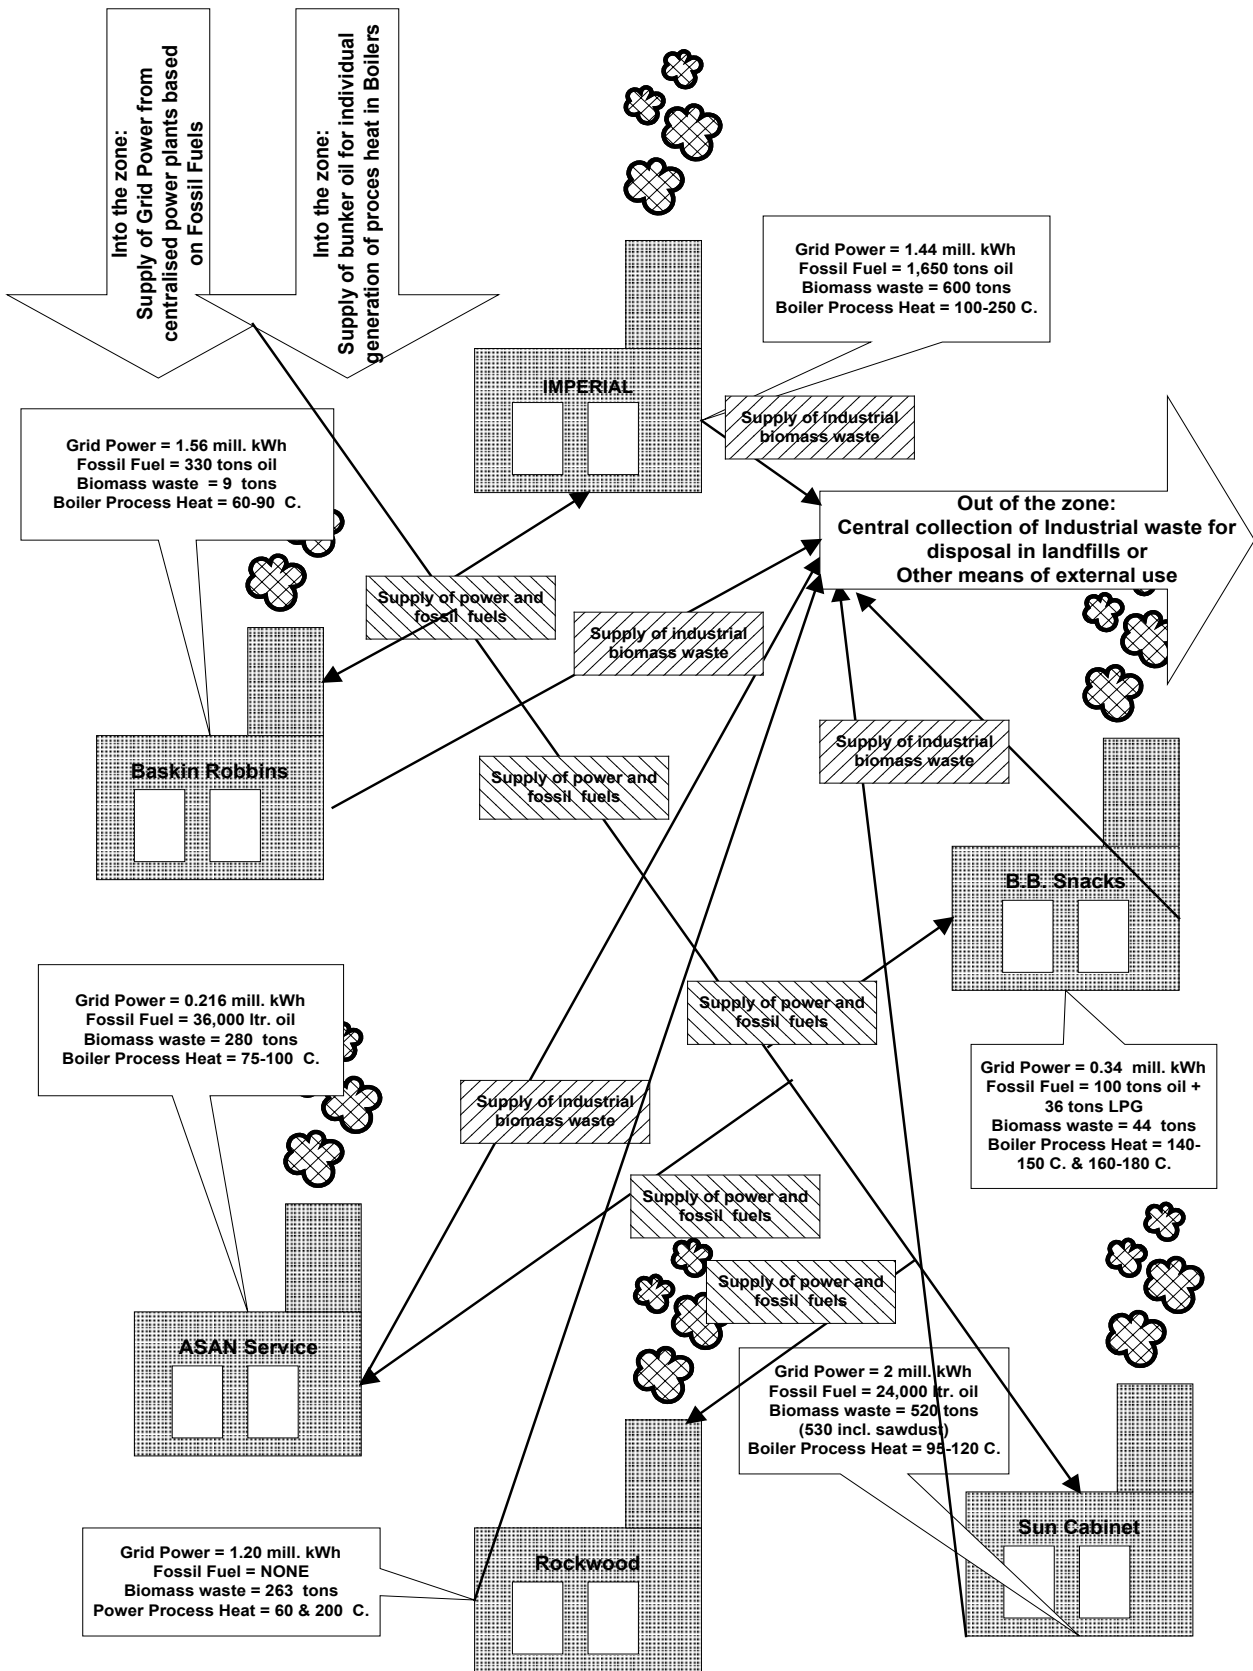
Into the zone:
Supply of Grid Power from centralised power plants based on Fossil Fuels

Into the zone:
Supply of bunker oil for individual generation of proces heat in Boilers

Grid Power = 1.44 mill. kWh
Fossil Fuel = 1,650 tons oil
Biomass waste = 600 tons
Boiler Process Heat = 100-250 C.

IMPERIAL

Supply of industrial biomass waste

Grid Power = 1.56 mill. kWh
Fossil Fuel = 330 tons oil
Biomass waste = 9 tons
Boiler Process Heat = 60-90 C.

Out of the zone:
Central collection of Industrial waste for disposal in landfills or
Other means of external use

Supply of power and fossil fuels

Supply of industrial biomass waste

Baskin Robbins

Supply of power and fossil fuels

Supply of industrial biomass waste

B.B. Snacks

Grid Power = 0.216 mill. kWh
Fossil Fuel = 36,000 ltr. oil
Biomass waste = 280 tons
Boiler Process Heat = 75-100 C.

Supply of power and fossil fuels

Grid Power = 0.34 mill. kWh
Fossil Fuel = 100 tons oil + 36 tons LPG
Biomass waste = 44 tons
Boiler Process Heat = 140-150 C. & 160-180 C.

Supply of industrial biomass waste

Supply of power and fossil fuels

Supply of power and fossil fuels

ASAN Service

Grid Power = 2 mill. kWh
Fossil Fuel = 24,000 ltr. oil
Biomass waste = 520 tons
(530 incl. sawdust)
Boiler Process Heat = 95-120 C.

Sun Cabinet

Grid Power = 1.20 mill. kWh
Fossil Fuel = NONE
Biomass waste = 263 tons
Power Process Heat = 60 & 200 C.

Rockwood